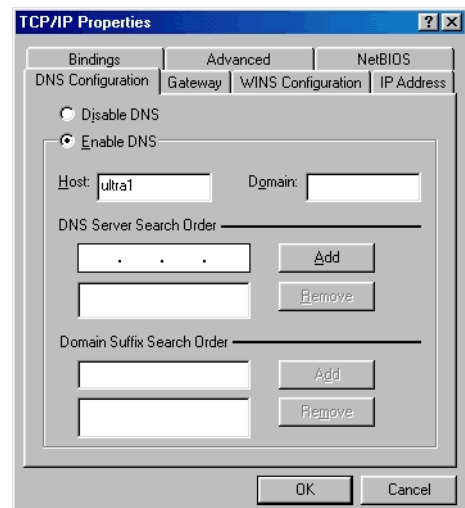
TCP/IP Properties ? X

Bindings | Advanced | NetBIOS
DNS Configuration | Gateway | WINS Configuration | IP Address

Disable DNS
Enable DNS

Host: ultra1
Domain:

DNS Server Search Order
. . .
Add
Remove

Domain Suffix Search Order
Add
Remove

OK
Cancel